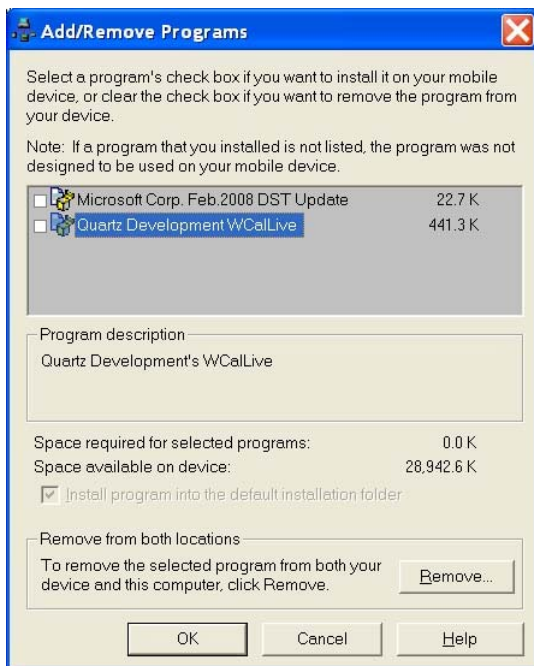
Add/Remove Programs

Select a program's check box if you want to install it on your mobile device, or clear the check box if you want to remove the program from your device.

Note: If a program that you installed is not listed, the program was not designed to be used on your mobile device.

| Program | Size |
|---|---|
| Microsoft Corp. Feb.2008 DST Update | 22.7 K |
| Quartz Development WCalLive | 441.3 K |

Program description

Quartz Development's WCalLive

Space required for selected programs: 0.0 K

Space available on device: 28,942.6 K

Install program into the default installation folder

Remove from both locations

To remove the selected program from both your device and this computer, click Remove.

Remove...

OK

Cancel

Help